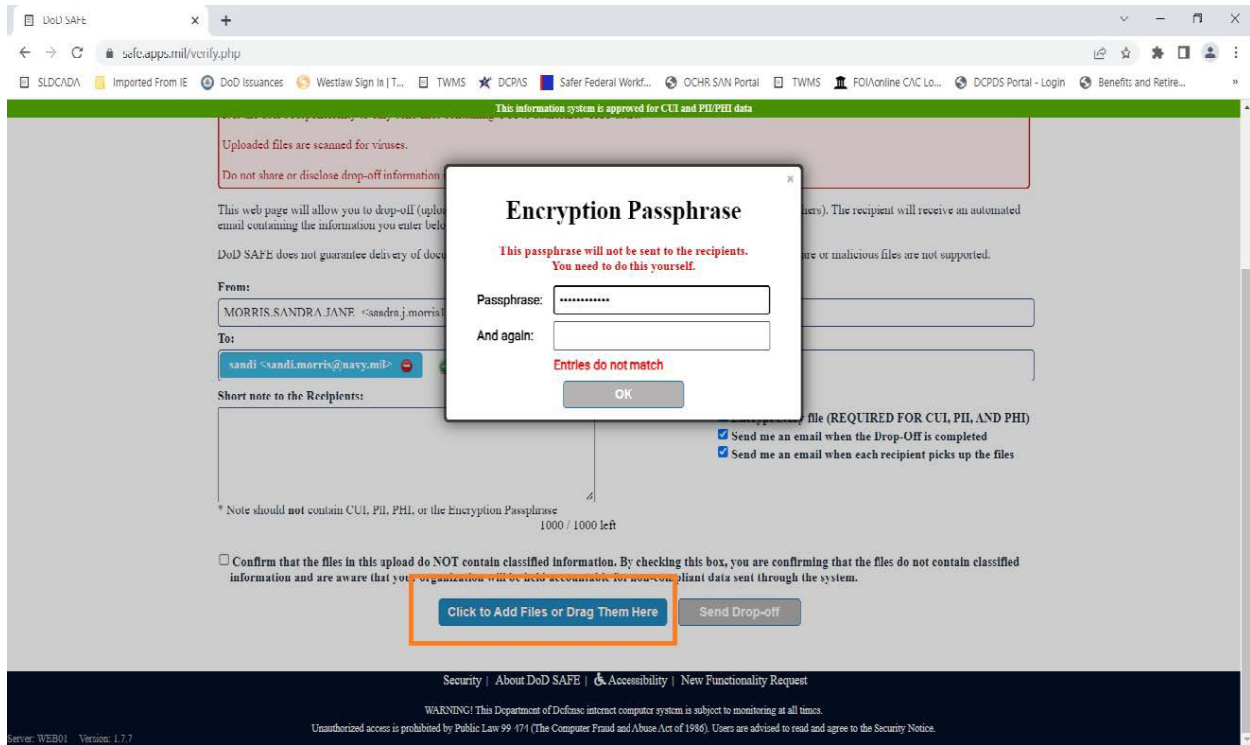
DoD SAFE × +

safe.apps.mil/verify.php

SLDCADA Imported From IE DoD Issuances Westlaw Sign In | T... TWMS DCPAS Safer Federal Workf... OCHR SAN Portal TWMS FOIAonline CAC Lo... DCPDS Portal - Login Benefits and Retire...

This information system is approved for CUI and PII/PHI data

Uploaded files are scanned for viruses.

Do not share or disclose drop-off information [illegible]

This web page will allow you to drop-off (uplo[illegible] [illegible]ers). The recipient will receive an automated email containing the information you enter belo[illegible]

DoD SAFE does not guarantee delivery of doc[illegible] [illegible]re or malicious files are not supported.

From:

MORRIS.SANDRA.JANE <sandra.j.morris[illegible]

To:

sandi <sandi.morris@navy.mil>

Short note to the Recipients:

* Note should not contain CUI, PII, PHI, or the Encryption Passphrase

1000 / 1000 left

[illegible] file (REQUIRED FOR CUI, PII, AND PHI)

Send me an email when the Drop-Off is completed

Send me an email when each recipient picks up the files

Encryption Passphrase

This passphrase will not be sent to the recipients. You need to do this yourself.

Passphrase: ••••••••••••

And again:

Entries do not match

OK

Confirm that the files in this upload do NOT contain classified information. By checking this box, you are confirming that the files do not contain classified information and are aware that you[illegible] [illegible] data sent through the system.

Click to Add Files or Drag Them Here

Send Drop-off

Security | About DoD SAFE | Accessibility | New Functionality Request

WARNING! This Department of Defense internet computer system is subject to monitoring at all times.

Unauthorized access is prohibited by Public Law 99-474 (The Computer Fraud and Abuse Act of 1986). Users are advised to read and agree to the Security Notice.

Server: WEB01 Version: 1.7.7